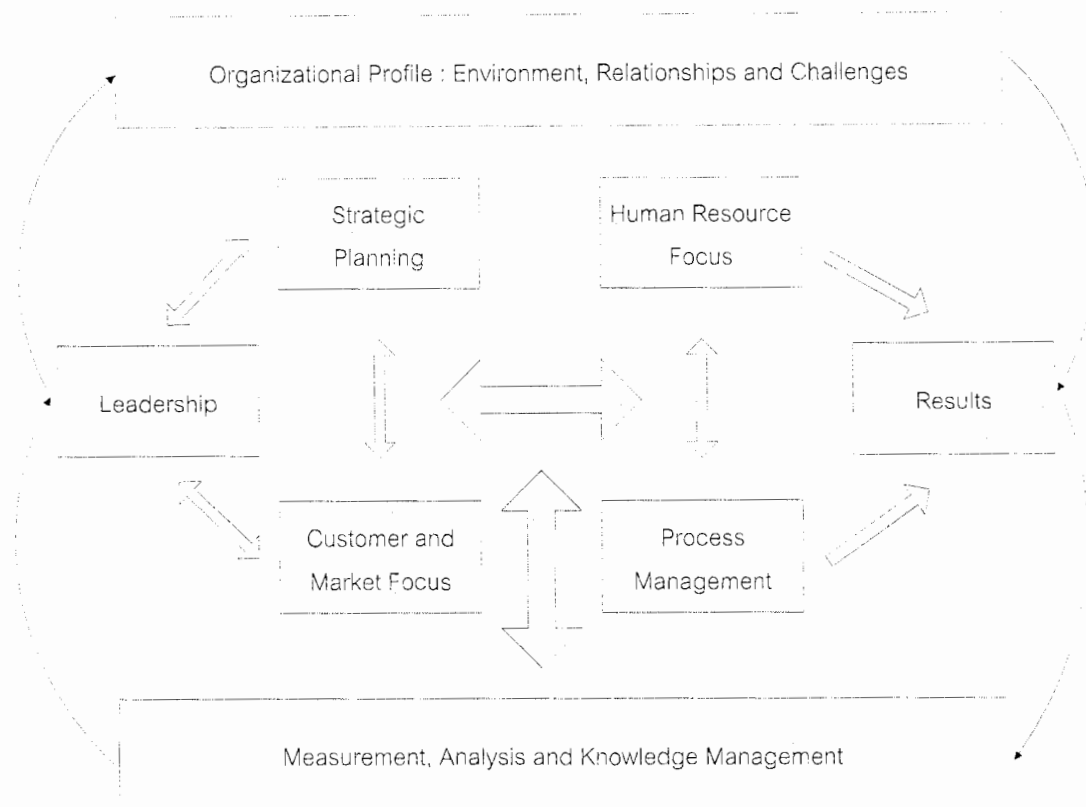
Organizational Profile : Environment, Relationships and Challenges

Strategic Planning

Human Resource Focus

Leadership

Results

Customer and Market Focus

Process Management

Measurement, Analysis and Knowledge Management